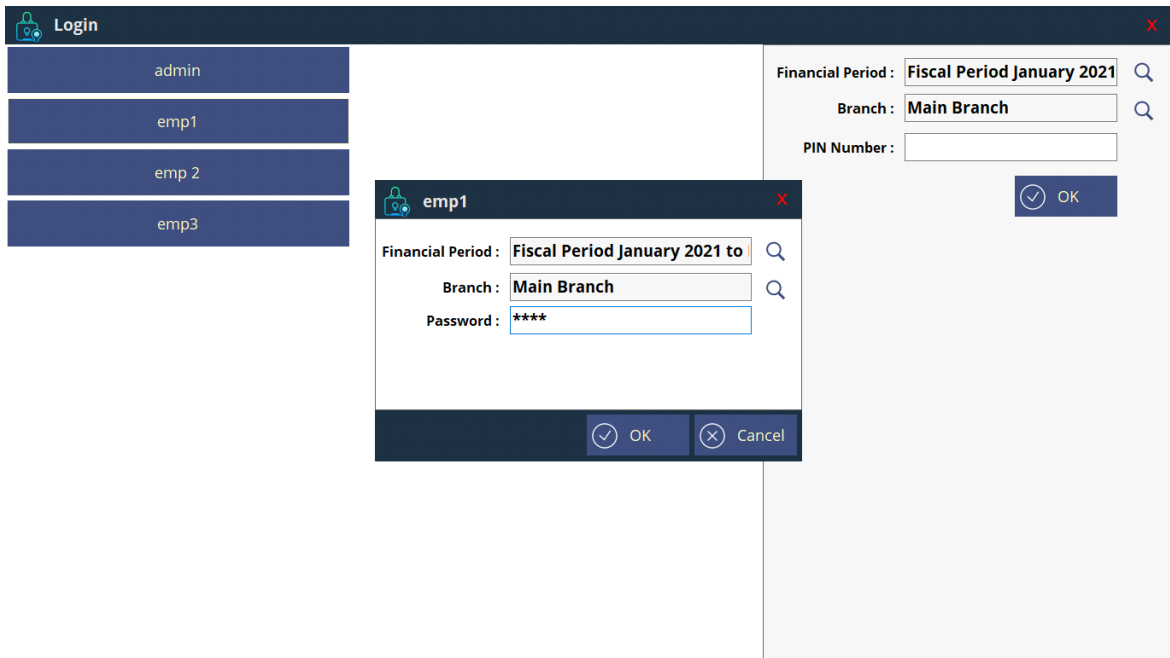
Login

X

admin

emp1

emp 2

emp3

Financial Period : Fiscal Period January 2021

Branch : Main Branch

PIN Number :

OK

emp1

X

Financial Period : Fiscal Period January 2021 to

Branch : Main Branch

Password : ****

OK

Cancel